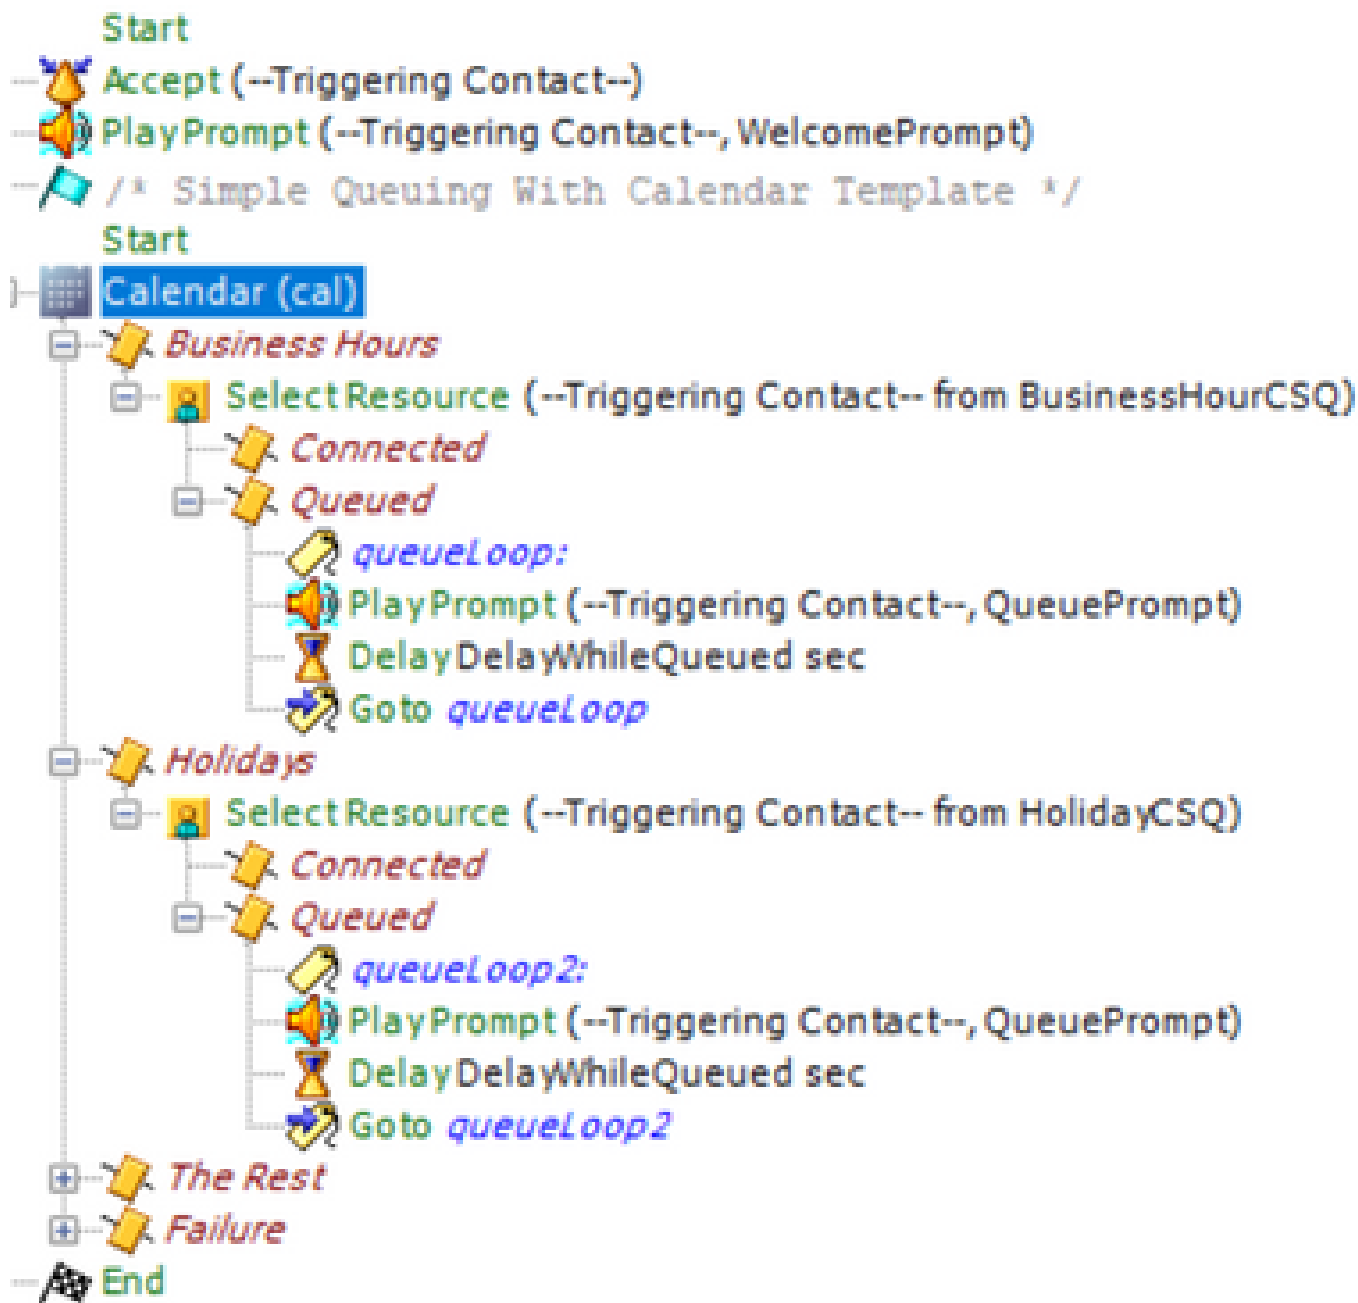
Start
Accept (--Triggering Contact--)
PlayPrompt (--Triggering Contact--, WelcomePrompt)
/* Simple Queuing With Calendar Template */
Start
Calendar (cal)
Business Hours
Select Resource (--Triggering Contact-- from BusinessHourCSQ)
Connected
Queued
queueLoop:
PlayPrompt (--Triggering Contact--, QueuePrompt)
Delay DelayWhileQueued sec
Goto queueLoop
Holidays
Select Resource (--Triggering Contact-- from HolidayCSQ)
Connected
Queued
queueLoop2:
PlayPrompt (--Triggering Contact--, QueuePrompt)
Delay DelayWhileQueued sec
Goto queueLoop2
The Rest
Failure
End